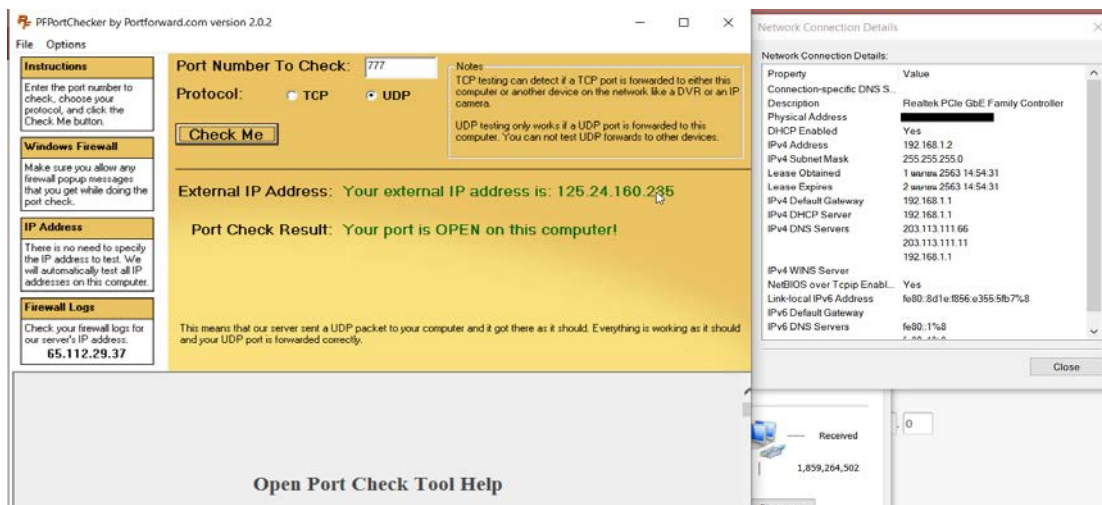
PFPortChecker by Portforward.com version 2.0.2

File Options

Instructions

Enter the port number to check, choose your protocol, and click the Check Me button.

Windows Firewall

Make sure you allow any firewall popup messages that you get while doing the port check.

IP Address

There is no need to specify the IP address to test. We will automatically test all IP addresses on this computer.

Firewall Logs

Check your firewall logs for our server's IP address.
65.112.29.37

Port Number To Check: 777

Protocol: TCP UDP

Check Me

Notes
TCP testing can detect if a TCP port is forwarded to either this computer or another device on the network like a DVR or an IP camera.

UDP testing only works if a UDP port is forwarded to this computer. You can not test UDP forwards to other devices.

External IP Address: Your external IP address is: 125.24.160.235

Port Check Result: Your port is OPEN on this computer!

This means that our server sent a UDP packet to your computer and it got there as it should. Everything is working as it should and your UDP port is forwarded correctly.

Open Port Check Tool Help

Network Connection Details

Network Connection Details:

| Property | Value |
|---|---|
| Connection-specific DNS S... | |
| Description | Realtek PCIe GbE Family Controller |
| Physical Address | |
| DHCP Enabled | Yes |
| IPv4 Address | 192.168.1.2 |
| IPv4 Subnet Mask | 255.255.255.0 |
| Lease Obtained | 1 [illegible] 2563 14:54:31 |
| Lease Expires | 2 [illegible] 2563 14:54:31 |
| IPv4 Default Gateway | 192.168.1.1 |
| IPv4 DHCP Server | 192.168.1.1 |
| IPv4 DNS Servers | 203.113.111.66 |
| | 203.113.111.11 |
| | 192.168.1.1 |
| IPv4 WINS Server | |
| NetBIOS over Tcpip Enabl... | Yes |
| Link-local IPv6 Address | fe80::8d1e:f856:e355:5fb7%8 |
| IPv6 Default Gateway | |
| IPv6 DNS Servers | fe80::1%8 |

Close

Received

1,859,264,502

0